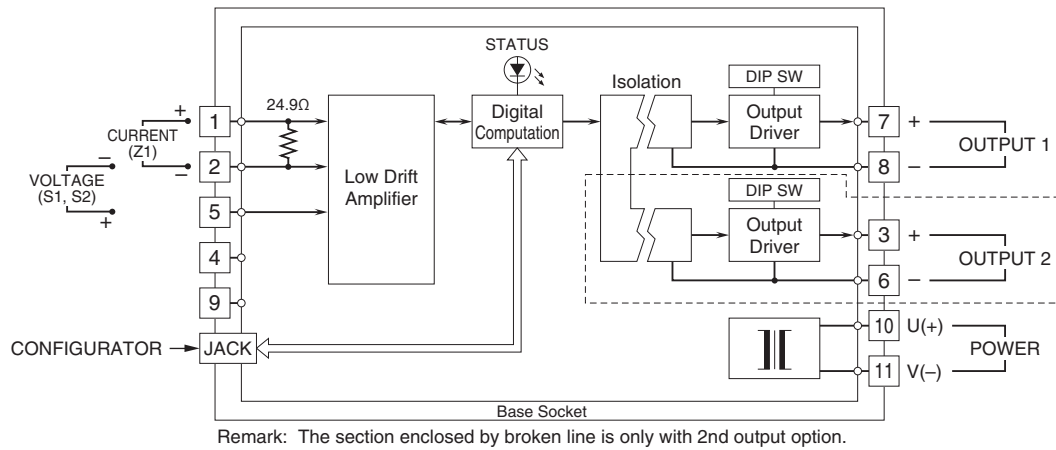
STATUS

CURRENT (Z1)

VOLTAGE (S1, S2)

+

–

–

+

1

2

5

4

9

24.9Ω

Low Drift Amplifier

Digital Computation

Isolation

DIP SW

Output Driver

DIP SW

Output Driver

7 +

8 –

OUTPUT 1

3 +

6 –

OUTPUT 2

10 U(+)

11 V(–)

POWER

CONFIGURATOR → JACK

Base Socket

Remark: The section enclosed by broken line is only with 2nd output option.